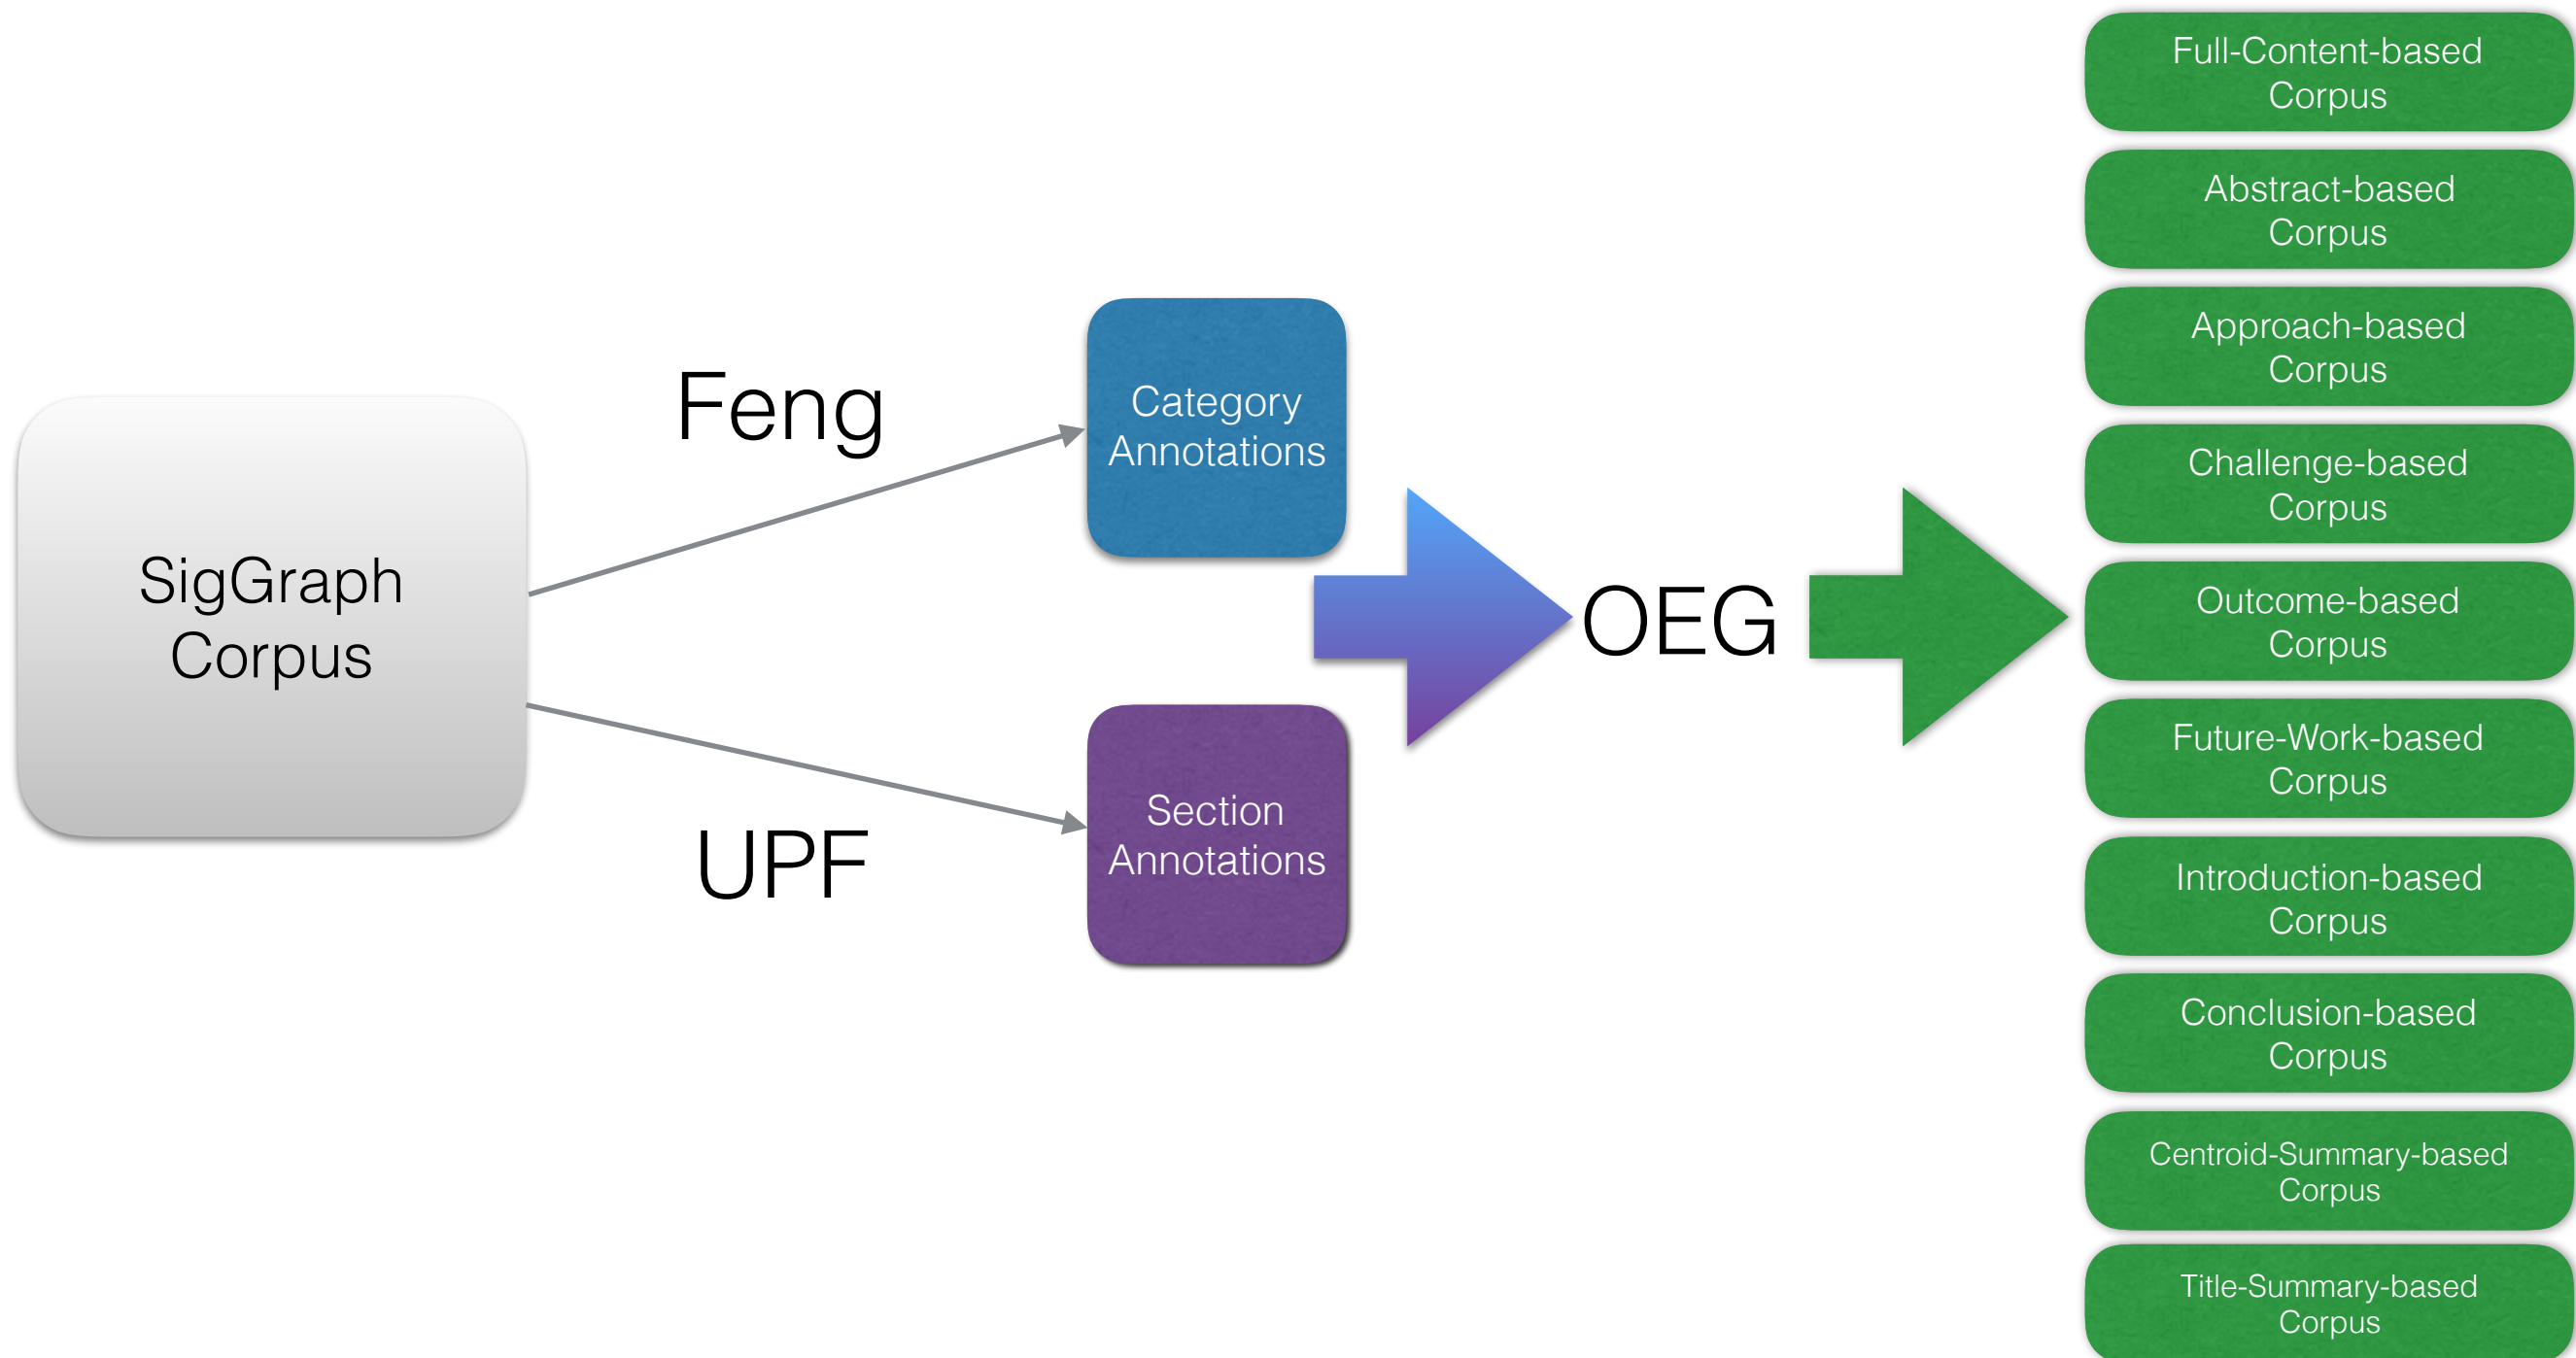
SigGraph Corpus

Feng

UPF

Category Annotations

Section Annotations

OEG

Full-Content-based Corpus

Abstract-based Corpus

Approach-based Corpus

Challenge-based Corpus

Outcome-based Corpus

Future-Work-based Corpus

Introduction-based Corpus

Conclusion-based Corpus

Centroid-Summary-based Corpus

Title-Summary-based Corpus